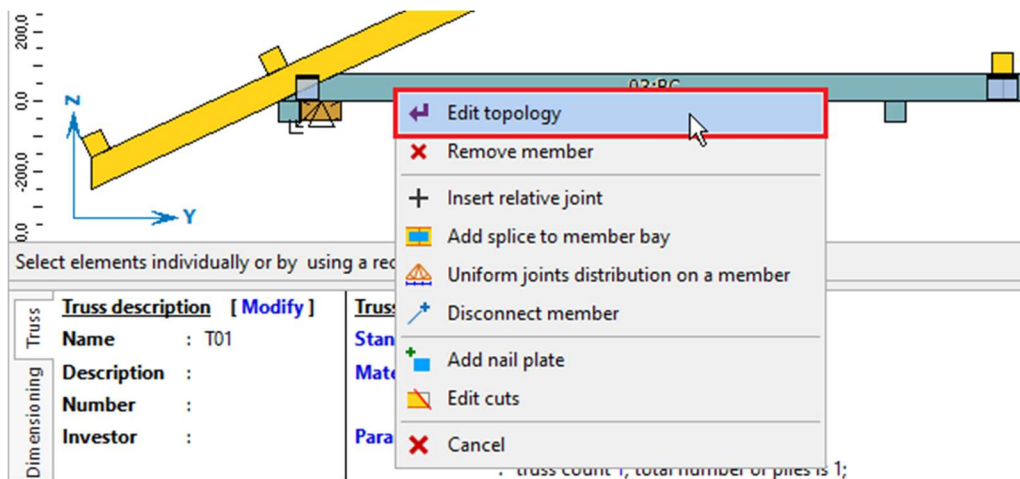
200,0
0,0
-200,0
0,0
Z
Y
02:BC
Edit topology
Remove member
Insert relative joint
Add splice to member bay
Uniform joints distribution on a member
Disconnect member
Add nail plate
Edit cuts
Cancel
Select elements individually or by using a rec
Truss
Dimensioning
Truss description [ Modify ]
Name : T01
Description :
Number :
Investor :
Truss
Stan
Mate
Para
: truss count 1, total number of plies is 1;